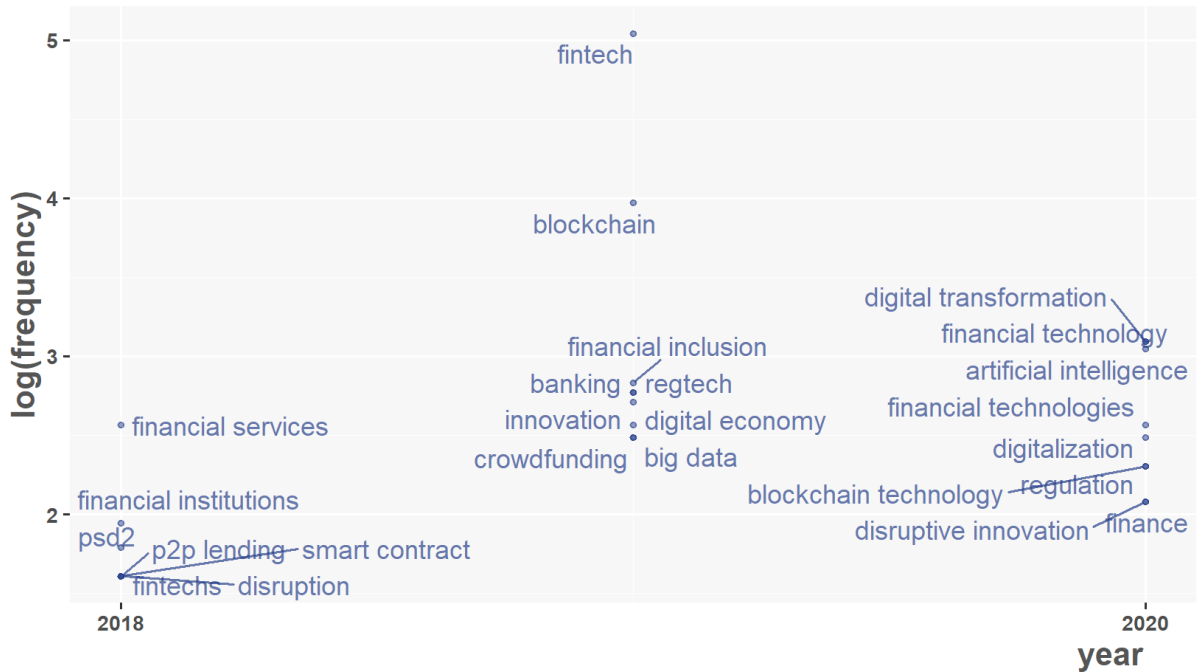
log(frequency)

5
4
3
2

fintech
blockchain
financial inclusion
banking
regtech
innovation
digital economy
crowdfunding
big data
digital transformation
financial technology
artificial intelligence
financial technologies
digitalization
blockchain technology
regulation
disruptive innovation
finance
financial services
financial institutions
psd2
p2p lending
smart contract
fintechs
disruption

2018
2020
year